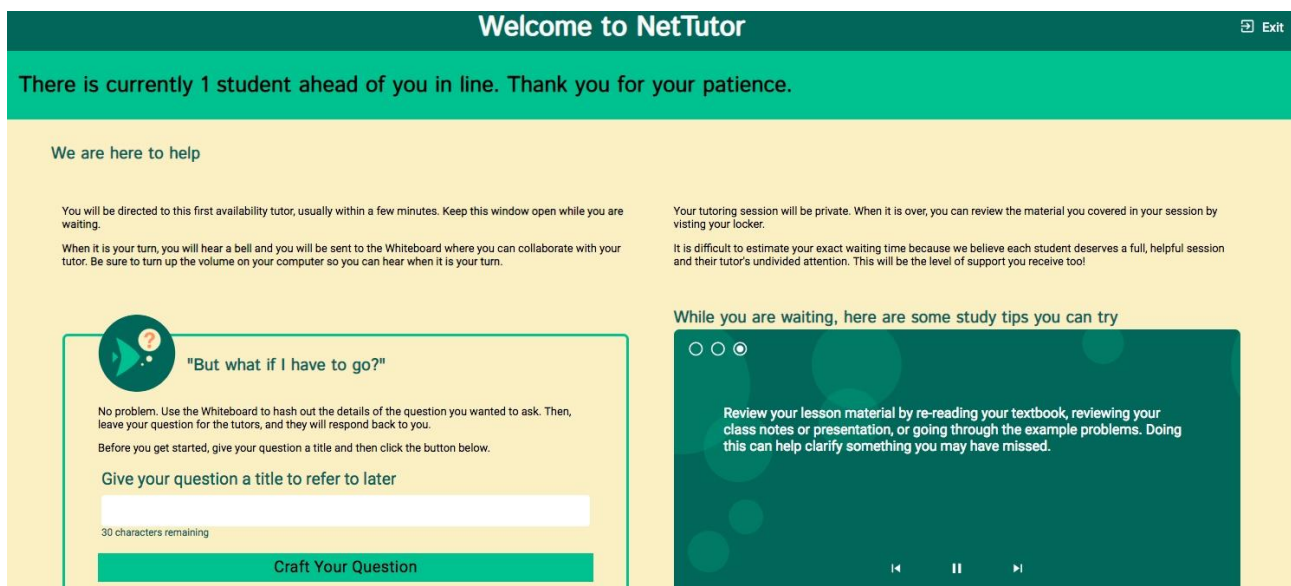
Welcome to NetTutor

Exit

There is currently 1 student ahead of you in line. Thank you for your patience.

We are here to help

You will be directed to this first availability tutor, usually within a few minutes. Keep this window open while you are waiting.

When it is your turn, you will hear a bell and you will be sent to the Whiteboard where you can collaborate with your tutor. Be sure to turn up the volume on your computer so you can hear when it is your turn.

Your tutoring session will be private. When it is over, you can review the material you covered in your session by visting your locker.

It is difficult to estimate your exact waiting time because we believe each student deserves a full, helpful session and their tutor's undivided attention. This will be the level of support you receive too!

"But what if I have to go?"

No problem. Use the Whiteboard to hash out the details of the question you wanted to ask. Then, leave your question for the tutors, and they will respond back to you.

Before you get started, give your question a title and then click the button below.

Give your question a title to refer to later

30 characters remaining

Craft Your Question

While you are waiting, here are some study tips you can try

Review your lesson material by re-reading your textbook, reviewing your class notes or presentation, or going through the example problems. Doing this can help clarify something you may have missed.